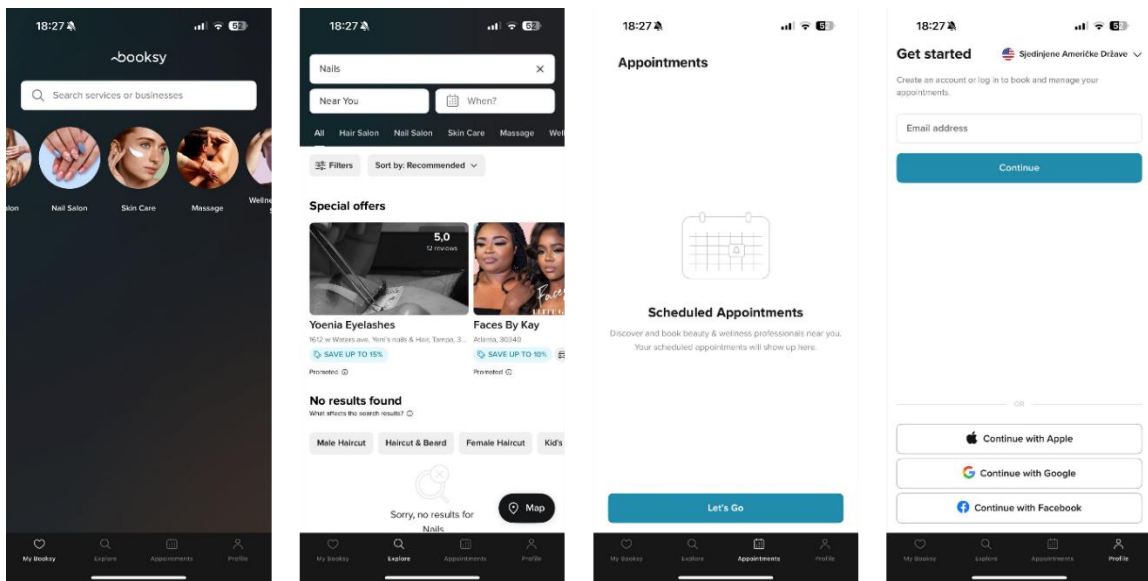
18:27
52
booksy
Search services or businesses
alon
Nail Salon
Skin Care
Massage
Welln
My Booksy
Explore
Appointments
Profile

18:27
52
Nails
Near You
When?
All
Hair Salon
Nail Salon
Skin Care
Massage
Wel
Filters
Sort by: Recommended
Special offers
5,0
12 reviews
Yoenia Eyelashes
1612 w Waters ave. Yeni's nails & Hair, Tampa, 3...
SAVE UP TO 15%
Promoted
Faces By Kay
Atlanta, 30340
SAVE UP TO 10%
Promoted
No results found
What affects the search results?
Male Haircut
Haircut & Beard
Female Haircut
Kid's
Sorry, no results for Nails
Map
My Booksy
Explore
Appointments
Profile

18:27
52
Appointments
Scheduled Appointments
Discover and book beauty & wellness professionals near you. Your scheduled appointments will show up here.
Let's Go
My Booksy
Explore
Appointments
Profile

18:27
52
Get started
Sjedinjene Američke Države
Create an account or log in to book and manage your appointments.
Email address
Continue
OR
Continue with Apple
Continue with Google
Continue with Facebook
My Booksy
Explore
Appointments
Profile